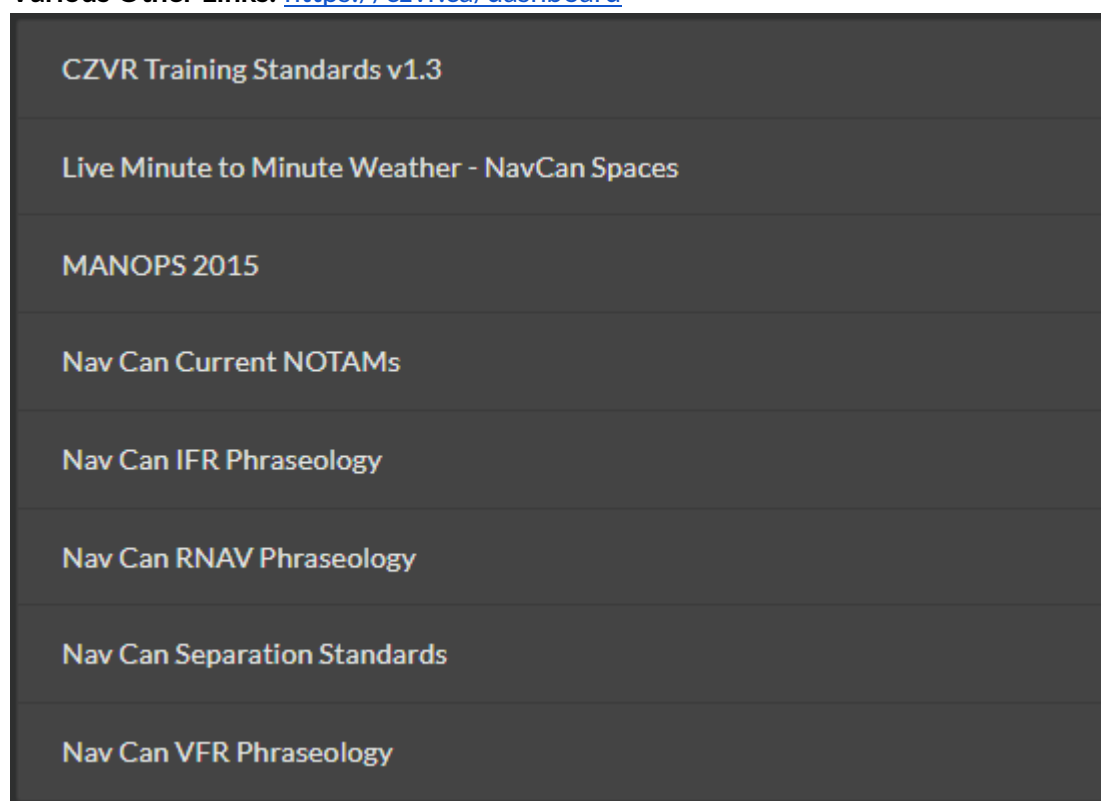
Various Other Links: https://czvr.ca/dashboard

CZVR Training Standards v1.3

Live Minute to Minute Weather - NavCan Spaces

MANOPS 2015

Nav Can Current NOTAMs

Nav Can IFR Phraseology

Nav Can RNAV Phraseology

Nav Can Separation Standards

Nav Can VFR Phraseology